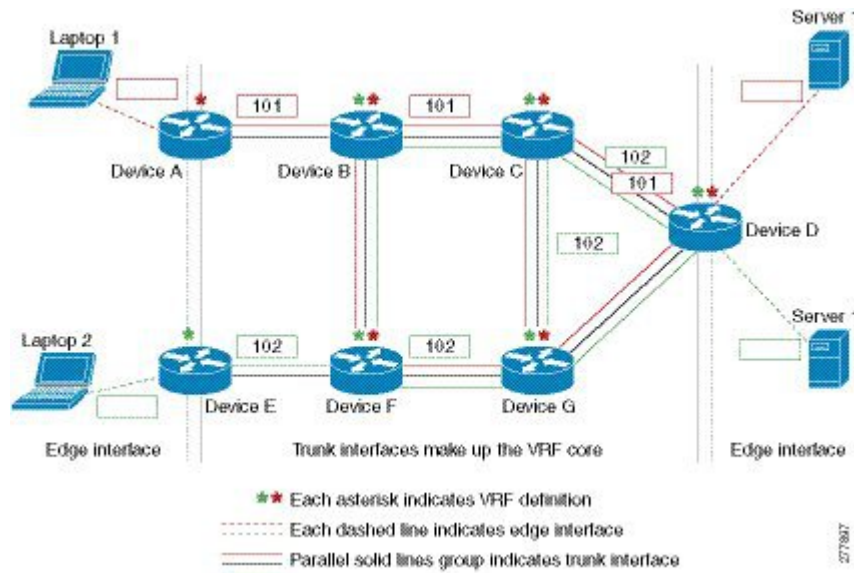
Laptop 1

101

101

Server 1

Device A

Device B

Device C

102

101

Device D

102

Laptop 2

102

102

Server 1

Device E

Device F

Device G

Edge interface

Trunk interfaces make up the VRF core

Edge interface

** Each asterisk indicates VRF definition

Each dashed line indicates edge interface

Parallel solid lines group indicates trunk interface

277897